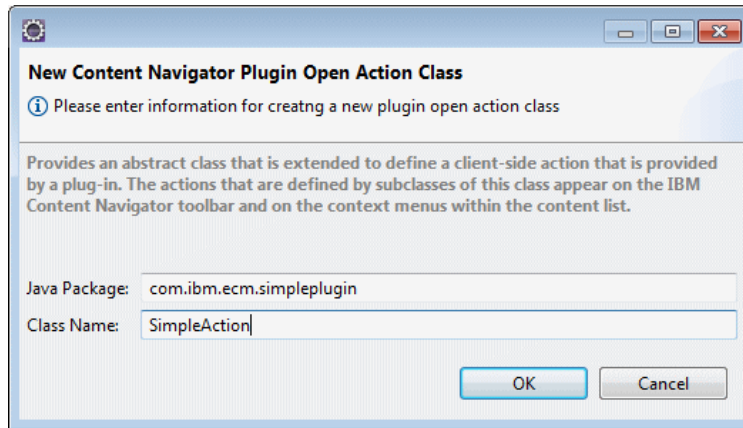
New Content Navigator Plugin Open Action Class

Please enter information for creatng a new plugin open action class

Provides an abstract class that is extended to define a client-side action that is provided by a plug-in. The actions that are defined by subclasses of this class appear on the IBM Content Navigator toolbar and on the context menus within the content list.

Java Package: com.ibm.ecm.simpleplugin

Class Name: SimpleAction

OK

Cancel